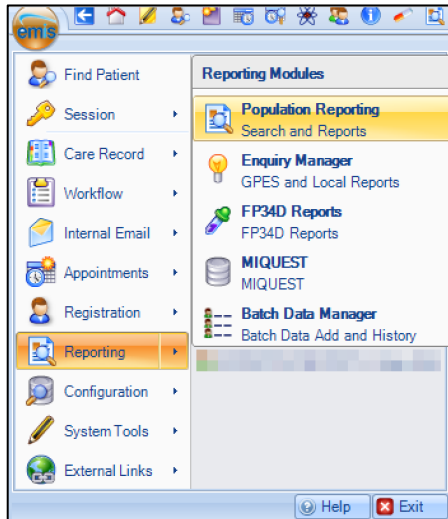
emis

Find Patient
Session
Care Record
Workflow
Internal Email
Appointments
Registration
Reporting
Configuration
System Tools
External Links

Reporting Modules

Population Reporting
Search and Reports

Enquiry Manager
GPES and Local Reports

FP34D Reports
FP34D Reports

MIQUEST
MIQUEST

Batch Data Manager
Batch Data Add and History

Help
Exit